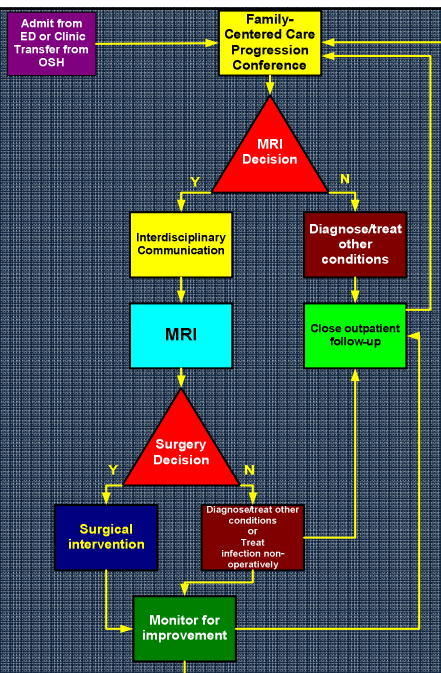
Admit from ED or Clinic Transfer from OSH

Family-Centered Care Progression Conference

MRI Decision

Y

N

Interdisciplinary Communication

Diagnose/treat other conditions

MRI

Close outpatient follow-up

Surgery Decision

Y

N

Surgical intervention

Diagnose/treat other conditions Or Treat infection non-operatively

Monitor for improvement